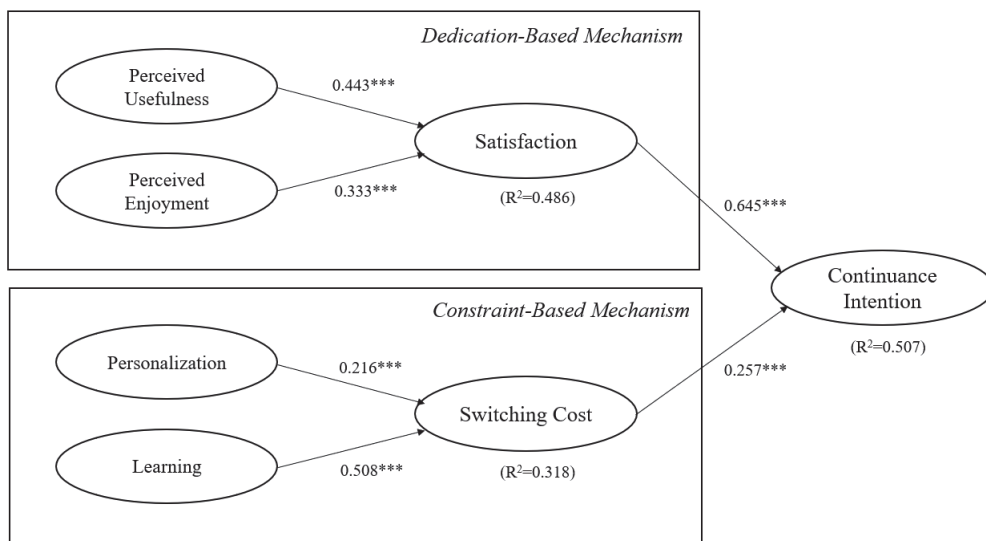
Dedication-Based Mechanism

Perceived Usefulness

0.443***

Satisfaction

Perceived Enjoyment

0.333***

($R^2$=0.486)

0.645***

Continuance Intention

($R^2$=0.507)

Constraint-Based Mechanism

Personalization

0.216***

0.257***

Switching Cost

Learning

0.508***

($R^2$=0.318)